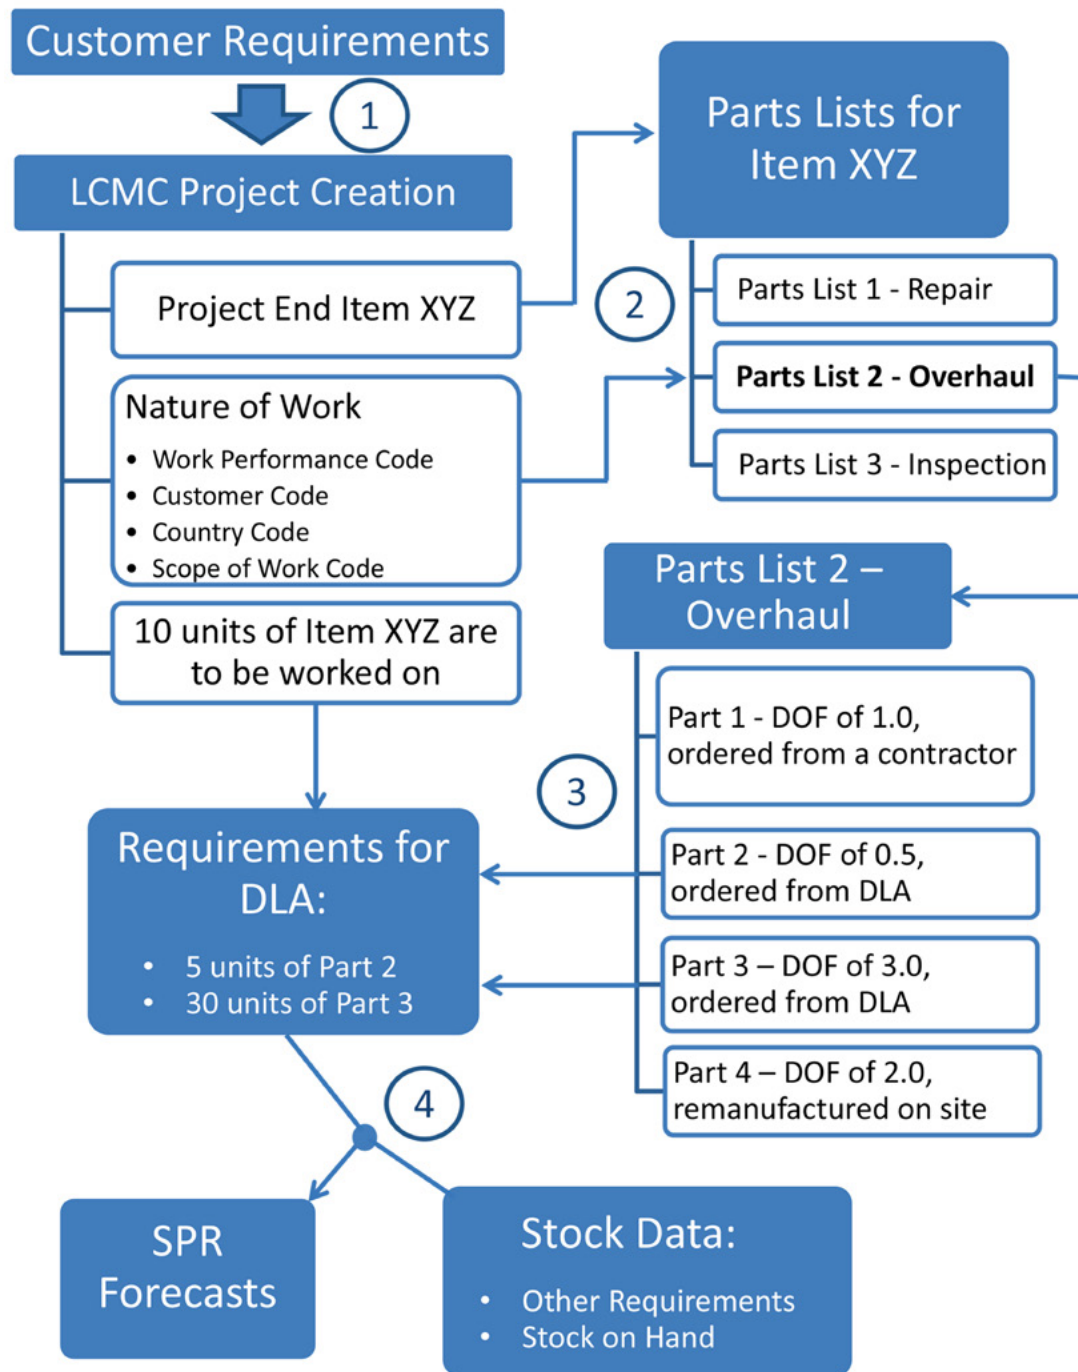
Customer Requirements

1

LCMC Project Creation

Parts Lists for Item XYZ

Project End Item XYZ

2

Parts List 1 - Repair

**Parts List 2 - Overhaul**

Parts List 3 - Inspection

Nature of Work

- Work Performance Code
- Customer Code
- Country Code
- Scope of Work Code

Parts List 2 – Overhaul

10 units of Item XYZ are to be worked on

Part 1 - DOF of 1.0, ordered from a contractor

3

Requirements for DLA:

- 5 units of Part 2
- 30 units of Part 3

Part 2 - DOF of 0.5, ordered from DLA

Part 3 – DOF of 3.0, ordered from DLA

Part 4 – DOF of 2.0, remanufactured on site

4

SPR Forecasts

Stock Data:

- Other Requirements
- Stock on Hand